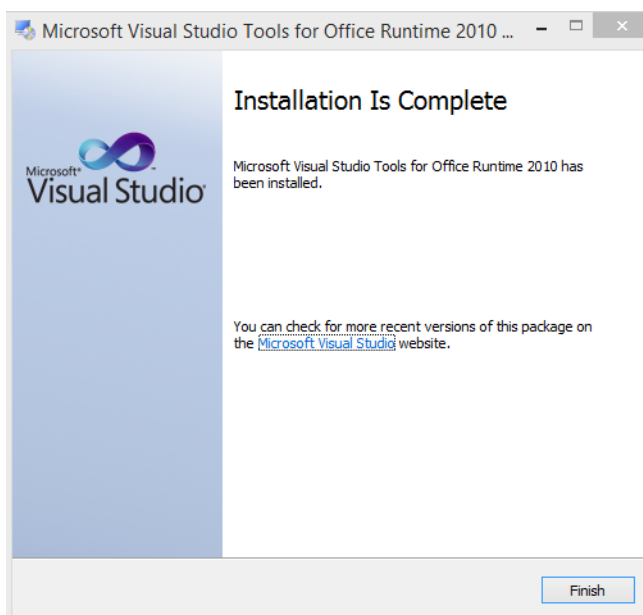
Microsoft Visual Studio Tools for Office Runtime 2010 ...

Microsoft® Visual Studio®

Installation Is Complete

Microsoft Visual Studio Tools for Office Runtime 2010 has been installed.

You can check for more recent versions of this package on the Microsoft Visual Studio website.

Finish